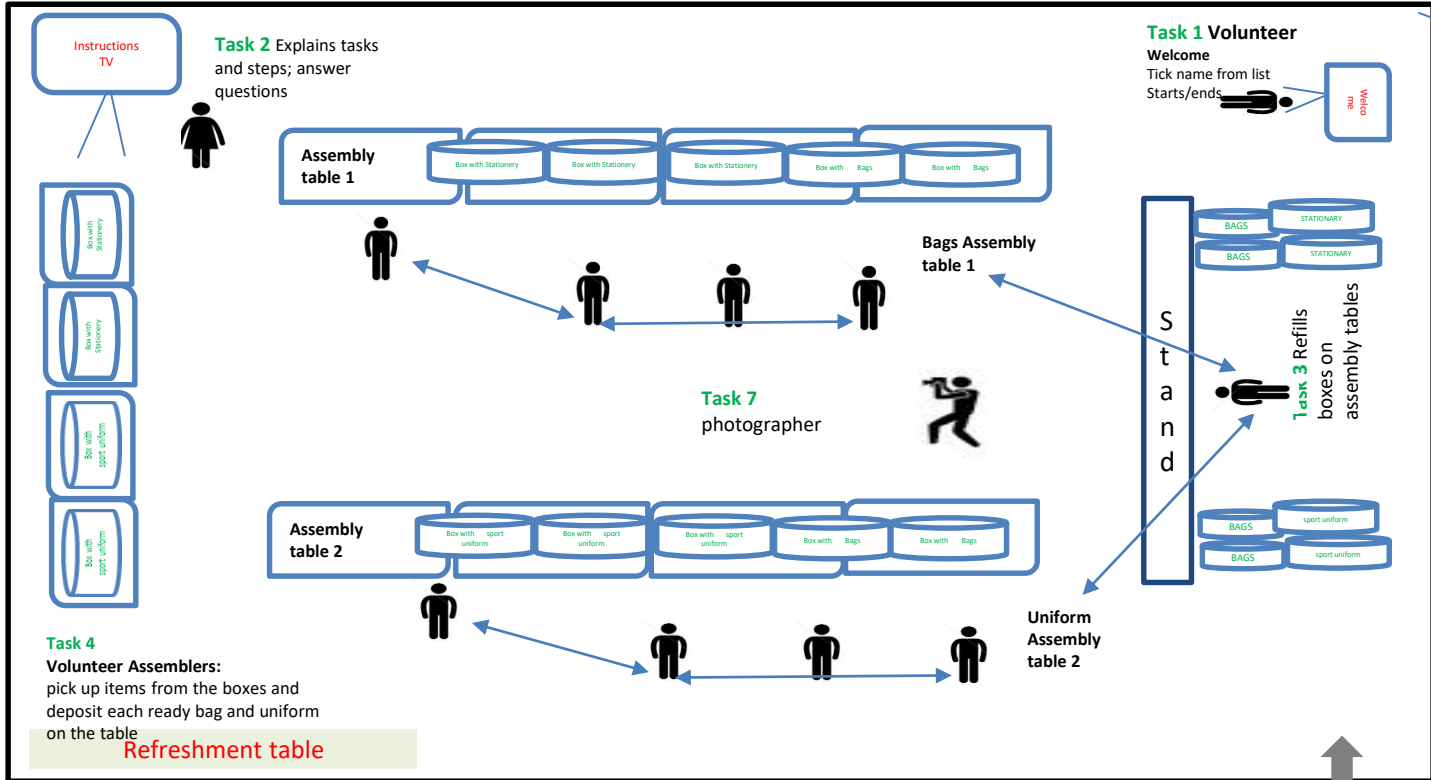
Instructions TV

**Task 2** Explains tasks and steps; answer questions

**Task 1** **Volunteer**
**Welcome**
Tick name from list
Starts/ends

Welco me

**Assembly table 1**

Box with Stationery
Box with Stationery
Box with Stationery
Box with Bags
Box with Bags

Box with Stationery
Box with Stationery
Box with sport uniform
Box with sport uniform

BAGS
STATIONARY
BAGS
STATIONARY

**Bags Assembly table 1**

S
t
a
n
d

**Task 3** Refills boxes on assembly tables

**Task 7**
photographer

**Assembly table 2**

Box with sport uniform
Box with sport uniform
Box with sport uniform
Box with Bags
Box with Bags

BAGS
sport uniform
BAGS
sport uniform

**Uniform Assembly table 2**

**Task 4**
**Volunteer Assemblers:**
pick up items from the boxes and deposit each ready bag and uniform on the table

Refreshment table